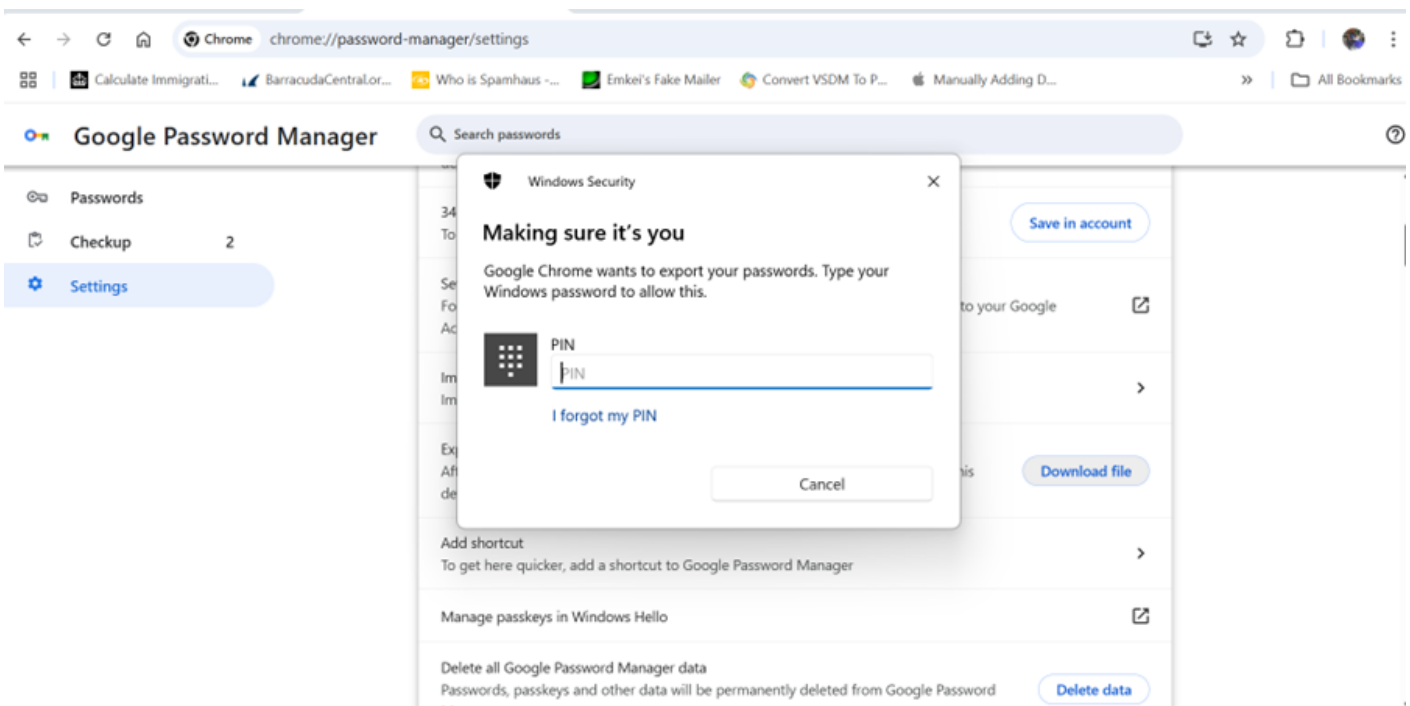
Chrome chrome://password-manager/settings

Calculate Immigrati... BarracudaCentral.or... Who is Spamhaus -... Emkei's Fake Mailer Convert VSDM To P... Manually Adding D... » All Bookmarks

Google Password Manager

Search passwords

Passwords
Checkup 2
Settings

34
To

Save in account

Se
Fo
Ac

to your Google

Im
Im

Ex
Af
de

is

Download file

Add shortcut
To get here quicker, add a shortcut to Google Password Manager

Manage passkeys in Windows Hello

Delete all Google Password Manager data
Passwords, passkeys and other data will be permanently deleted from Google Password

Delete data

Windows Security

Making sure it's you

Google Chrome wants to export your passwords. Type your Windows password to allow this.

PIN
PIN

I forgot my PIN

Cancel